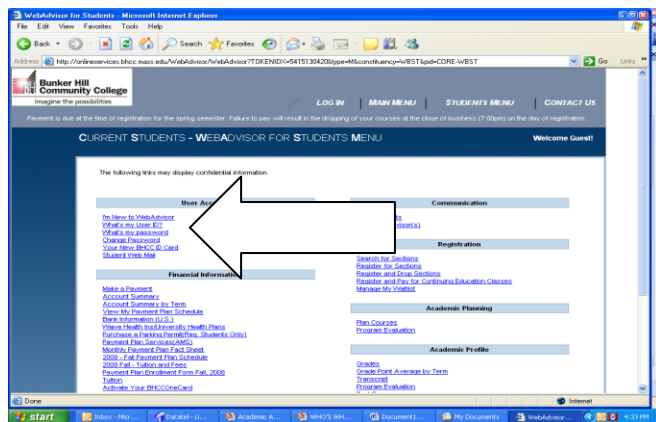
WebAdvisor for Students - Microsoft Internet Explorer

File Edit View Favorites Tools Help

Back Search Favorites

Address http://onlineservices.bhcc.mass.edu/WebAdvisor/WebAdvisor?TOKENIDX=5415130428&type=M&constituency=WBST&pid=CORE-WBST

Go Links

Bunker Hill Community College
imagine the possibilities

LOG IN | MAIN MENU | STUDENTS MENU | CONTACT US

Payment is due at the time of registration for the spring semester. Failure to pay will result in the dropping of your courses at the close of business (7:00pm) on the day of registration.

CURRENT STUDENTS - WEBADVISOR FOR STUDENTS MENU

Welcome Guest!

The following links may display confidential information.

User Ac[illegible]

I'm New to WebAdvisor
What's my User ID?
What's my password
Change Password
Your New BHCC ID Card
Student Web Mail

Financial Information

Make a Payment
Account Summary
Account Summary by Term
View My Payment Plan Schedule
Bank Information (U.S.)
Waive Health Ins/University Health Plans
Purchase a Parking Permit(Reg. Students Only)
Payment Plan Services(AMS)
Monthly Payment Plan Fact Sheet
2008 - Fall Payment Plan Schedule
2008 Fall - Tuition and Fees
Payment Plan Enrollment Form Fall, 2008
Tuition
Activate Your BHCCOneCard

Communication

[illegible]s
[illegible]visor(s)

Registration

Search for Sections
Register for Sections
Register and Drop Sections
Register and Pay for Continuing Education Classes
Manage My Waitlist

Academic Planning

Plan Courses
Program Evaluation

Academic Profile

Grades
Grade Point Average by Term
Transcript
Program Evaluation

Done

Internet

start | Inbox - Micr... | Datatel - Li... | Academic A... | WHO'S WH... | Document1... | My Documents | WebAdvisor... | 4:33 PM